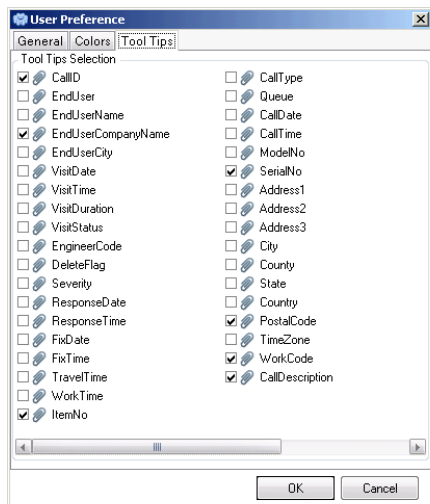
User Preference

General | Colors | Tool Tips

Tool Tips Selection

☑ CallID
☐ EndUser
☐ EndUserName
☑ EndUserCompanyName
☐ EndUserCity
☐ VisitDate
☐ VisitTime
☐ VisitDuration
☐ VisitStatus
☐ EngineerCode
☐ DeleteFlag
☐ Severity
☐ ResponseDate
☐ ResponseTime
☐ FixDate
☐ FixTime
☐ TravelTime
☐ WorkTime
☑ ItemNo

☐ CallType
☐ Queue
☐ CallDate
☐ CallTime
☐ ModelNo
☑ SerialNo
☐ Address1
☐ Address2
☐ Address3
☐ City
☐ County
☐ State
☐ Country
☑ PostalCode
☐ TimeZone
☑ WorkCode
☑ CallDescription

OK | Cancel